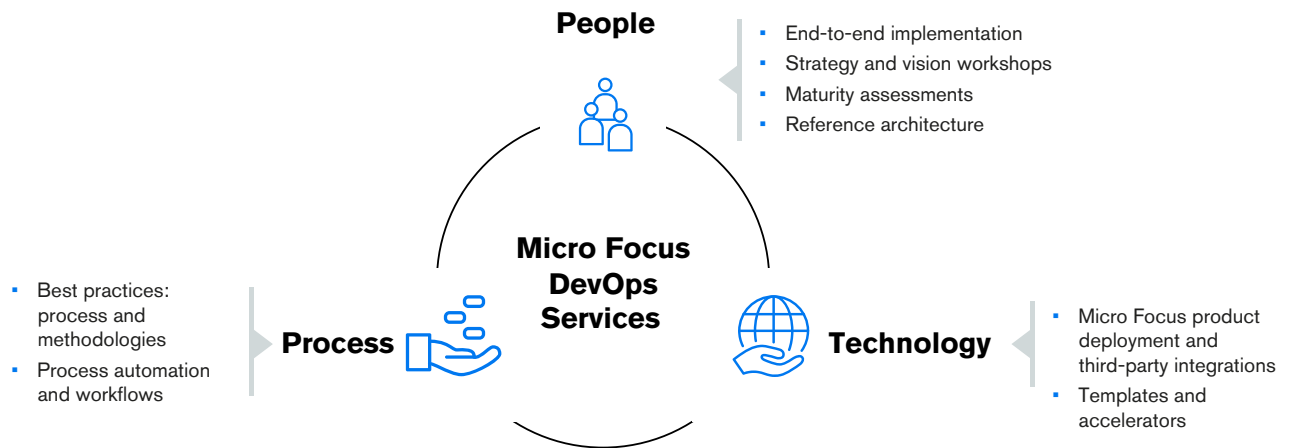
People

- End-to-end implementation
- Strategy and vision workshops
- Maturity assessments
- Reference architecture

Micro Focus DevOps Services

- Best practices: process and methodologies
- Process automation and workflows

Process

Technology

- Micro Focus product deployment and third-party integrations
- Templates and accelerators